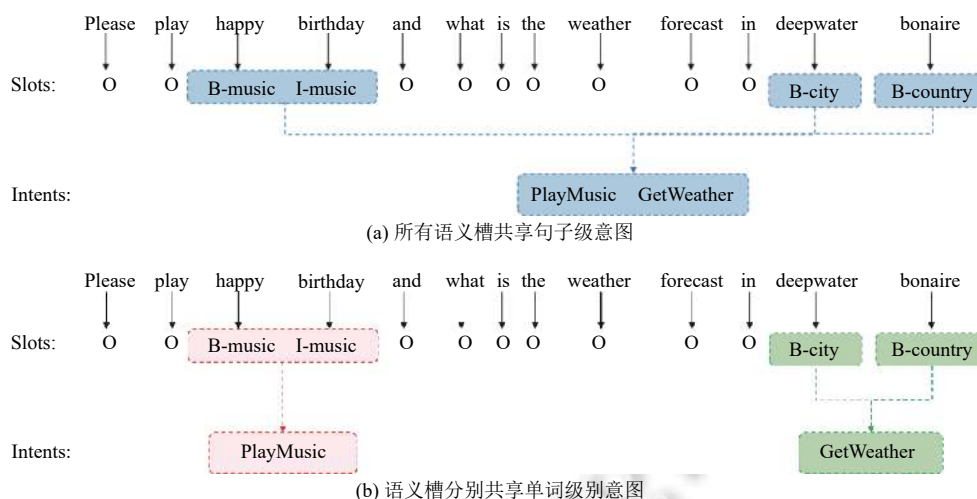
Please play happy birthday and what is the weather forecast in deepwater bonaire

Slots: O O B-music I-music O O O O O O O B-city B-country

Intents: PlayMusic GetWeather

(a) 所有语义槽共享句子级意图

Please play happy birthday and what is the weather forecast in deepwater bonaire

Slots: O O B-music I-music O O O O O O O B-city B-country

Intents: PlayMusic GetWeather

(b) 语义槽分别共享单词级别意图